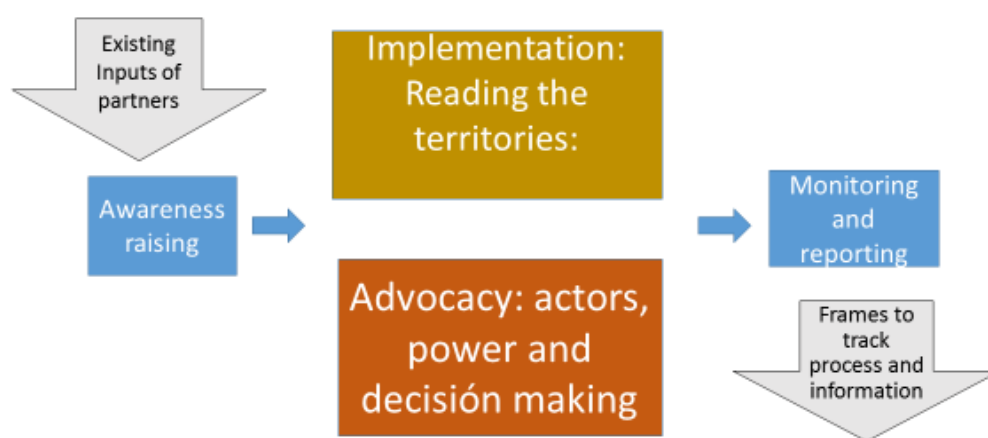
Existing Inputs of partners

Awareness raising

Implementation: Reading the territories:

Advocacy: actors, power and decisión making

Monitoring and reporting

Frames to track process and information